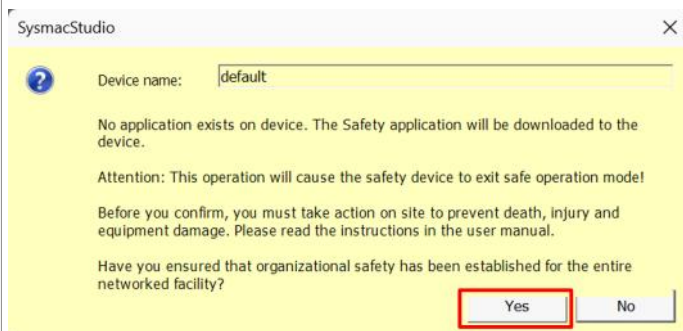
SysmacStudio

Device name: default

No application exists on device. The Safety application will be downloaded to the device.

Attention: This operation will cause the safety device to exit safe operation mode!

Before you confirm, you must take action on site to prevent death, injury and equipment damage. Please read the instructions in the user manual.

Have you ensured that organizational safety has been established for the entire networked facility?

Yes No